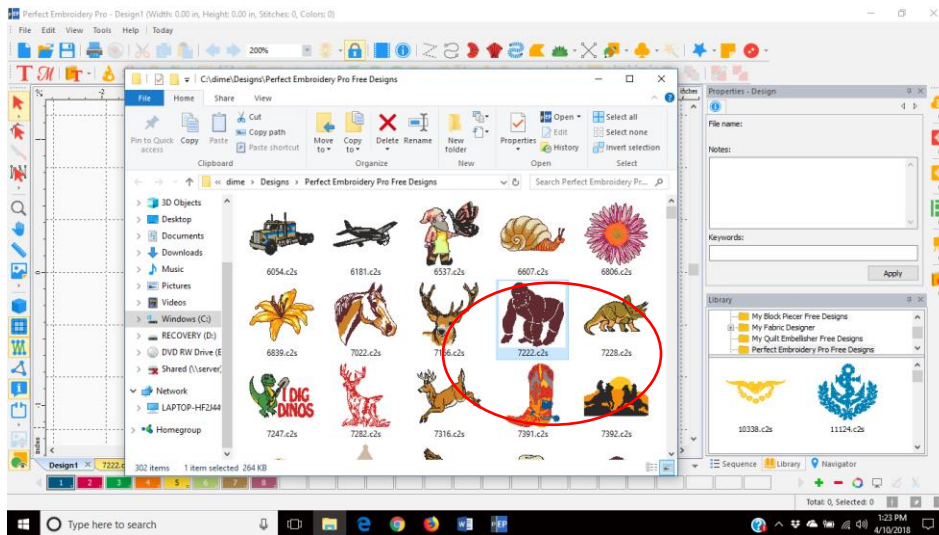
Perfect Embroidery Pro - Design1 (Width: 0.00 in, Height: 0.00 in, Stitches: 0, Colors: 0)

File Edit View Tools Help Today

200%

C:\dime\Designs\Perfect Embroidery Pro Free Designs

File Home Share View

Pin to Quick access Copy Paste Cut Copy path Paste shortcut
Clipboard

Move to Copy to Delete Rename
Organize

New folder
New

Properties Open Edit History
Open

Select all Select none Invert selection
Select

« dime › Designs › Perfect Embroidery Pro Free Designs

Search Perfect Embroidery Pr...

3D Objects
Desktop
Documents
Downloads
Music
Pictures
Videos
Windows (C:)
RECOVERY (D:)
DVD RW Drive (E
Shared (\\server\
Network
LAPTOP-HF2J44
Homegroup

6054.c2s
6181.c2s
6537.c2s
6607.c2s
6806.c2s
6839.c2s
7022.c2s
7166.c2s
7222.c2s
7228.c2s
I DIG DINOS
7247.c2s
7282.c2s
7316.c2s
7391.c2s
7392.c2s

302 items 1 item selected 264 KB

Properties - Design

File name:

Notes:

Keywords:

Apply

Library

My Block Piecer Free Designs
My Fabric Designer
My Quilt Embellisher Free Designs
Perfect Embroidery Pro Free Designs

10338.c2s
11124.c2s

Sequence Library Navigator

Design1 7222.c

1 2 3 4 5 6 7 8

Total: 0, Selected: 0

Type here to search

1:23 PM
4/10/2018